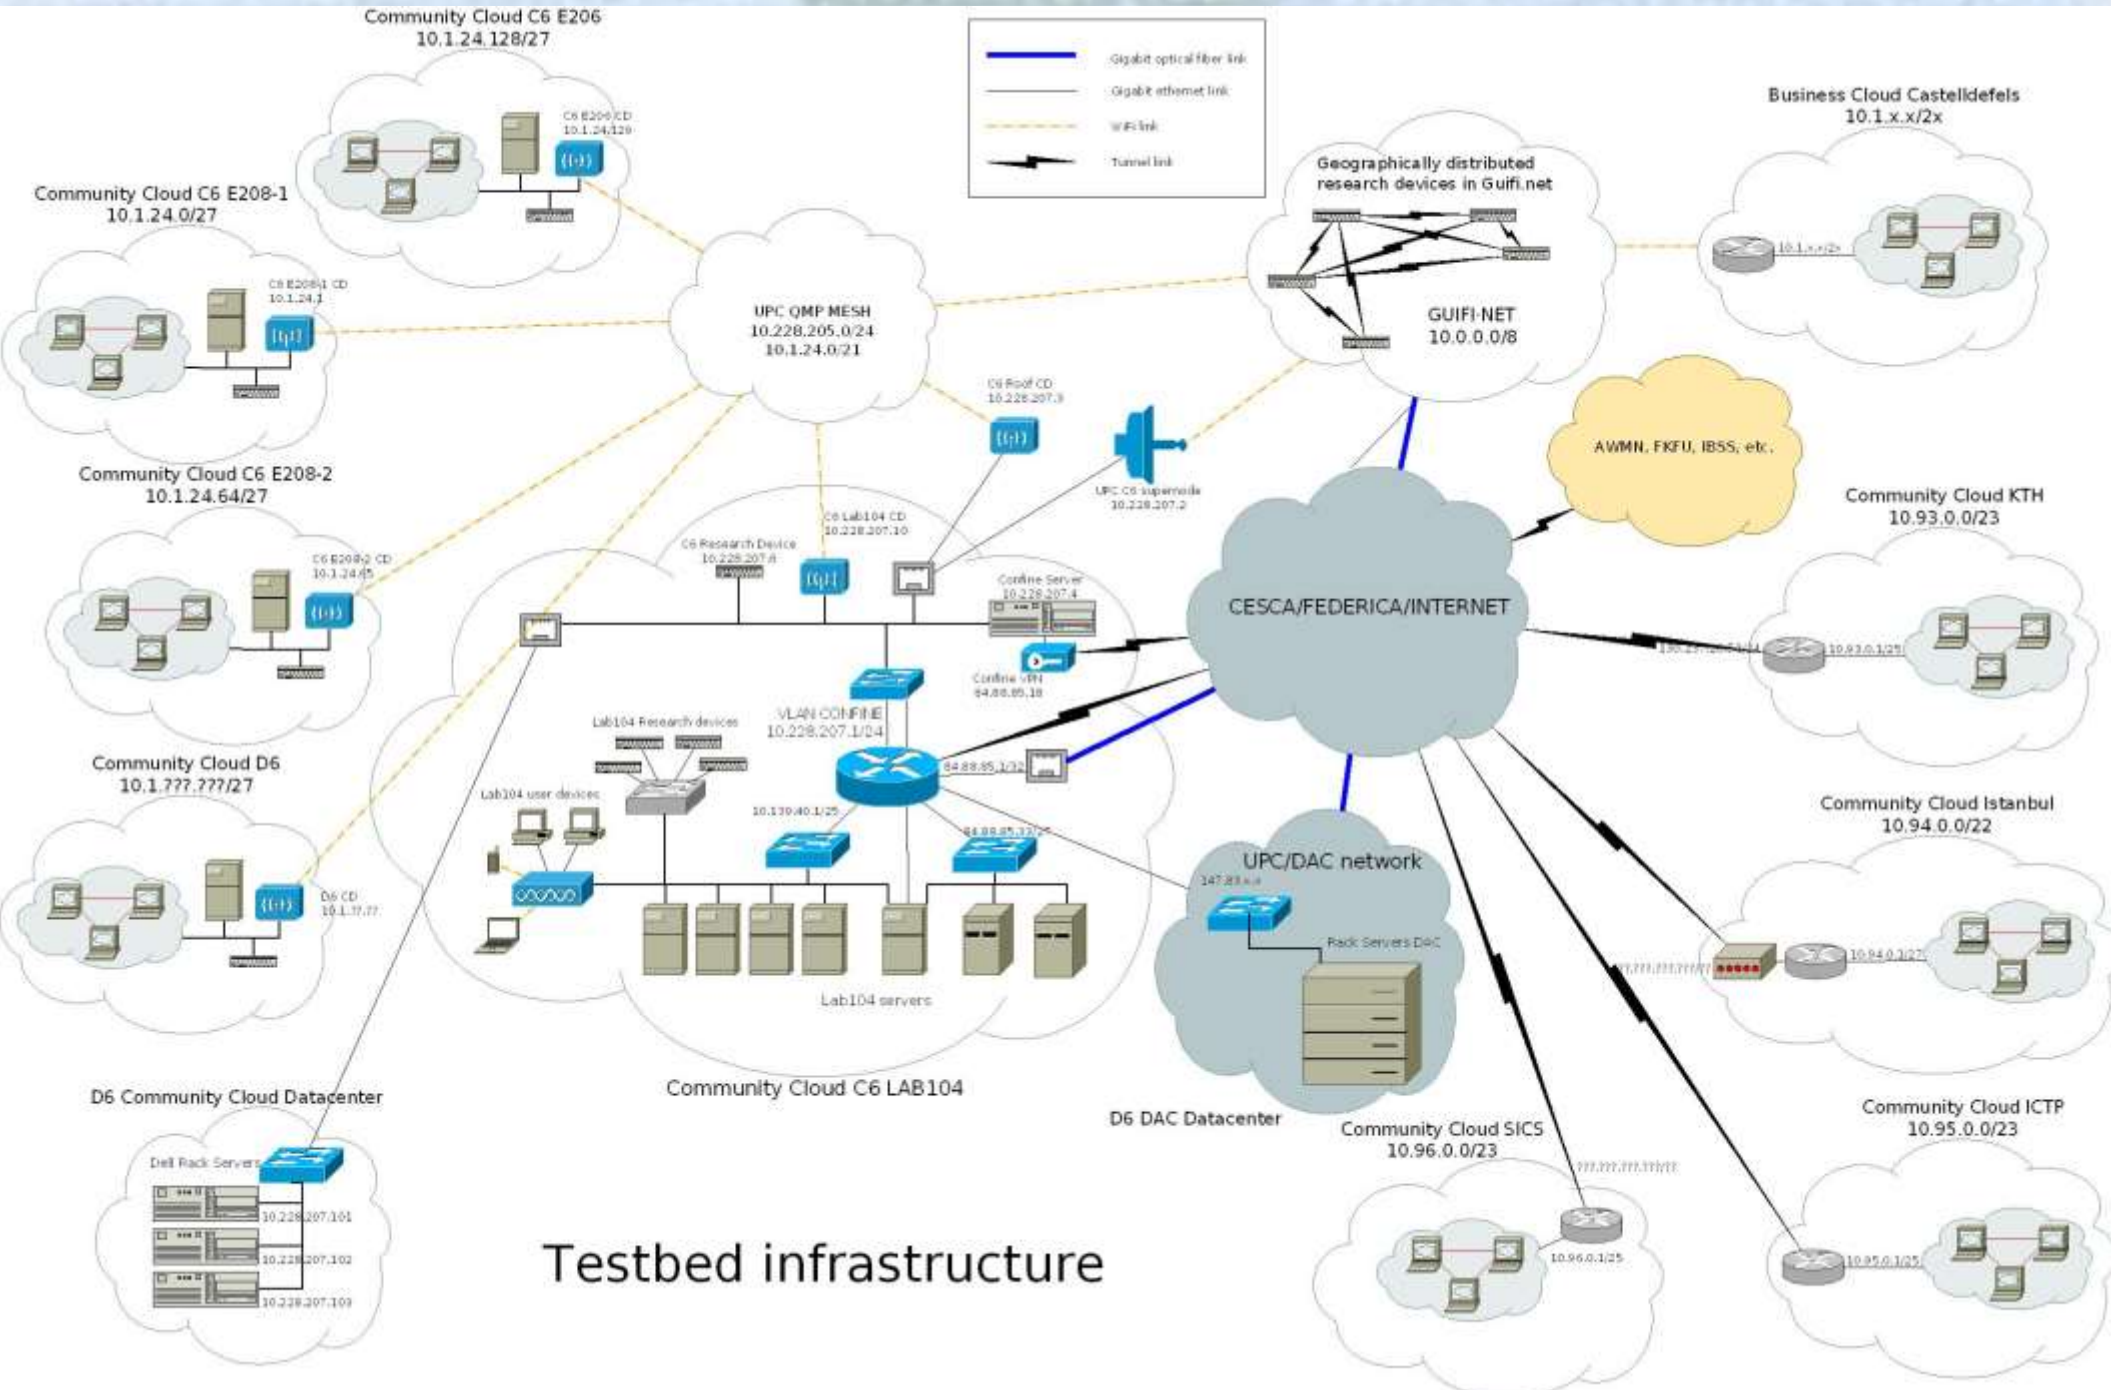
Community Cloud C6 E206
10.1.24.128/27

C6 E206 CD
10.1.24.129

Gigabit optical fiber link
Gigabit ethernet link
WiFi link
Tunnel link

Business Cloud Castelldefels
10.1.x.x/2x

Community Cloud C6 E208-1
10.1.24.0/27

C6 E208-1 CD
10.1.24.1

Geographically distributed research devices in Guifi.net

10.1.x.x/2x

UPC QMP MESH
10.228.205.0/24
10.1.24.0/21

GUIFI·NET
10.0.0.0/8

C6 Roof CD
10.228.207.3

AWMN, FKFU, IBSS, etc.

Community Cloud C6 E208-2
10.1.24.64/27

UPC C6 supernode
10.228.207.2

Community Cloud KTH
10.93.0.0/23

C6 Lab104 CD
10.228.207.10

C6 Research Device
10.228.207.8

C6 E208-2 CD
10.1.24.65

Confine Server
10.228.207.4

CESCA/FEDERICA/INTERNET

10.93.0.1/25

Confine VPN
84.88.85.18

VLAN CONFINE
10.228.207.1/24

Lab104 Research devices

Community Cloud D6
10.1.???.???/27

84.88.85.1/32

Lab104 user devices

10.139.40.1/25

84.88.85.33/27

Community Cloud Istanbul
10.94.0.0/22

UPC/DAC network

147.83.x.x

D6 CD
10.1.??.??

Rack Servers DAC

10.94.0.1/27

Lab104 servers

Community Cloud C6 LAB104

D6 Community Cloud Datacenter

D6 DAC Datacenter

Community Cloud SICS
10.96.0.0/23

Community Cloud ICTP
10.95.0.0/23

Dell Rack Servers

10.228.207.101
10.228.207.102
10.228.207.103

???.???.???.???/??

10.96.0.1/25

10.95.0.1/25

Testbed infrastructure